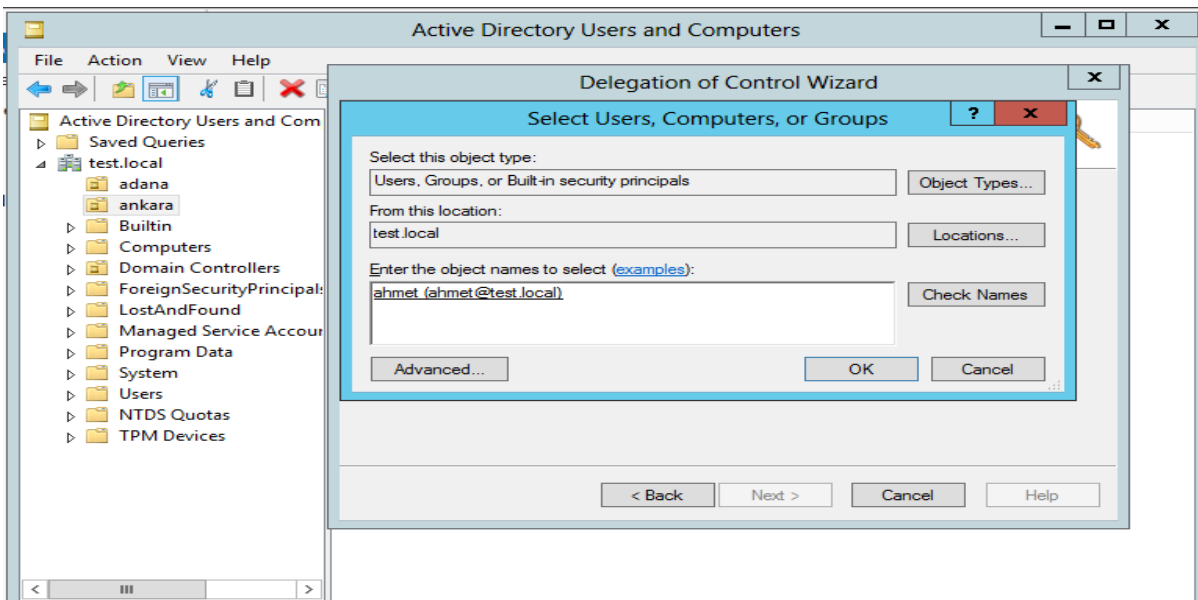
Active Directory Users and Computers

File Action View Help

Active Directory Users and Com
Saved Queries
test.local
adana
ankara
Builtin
Computers
Domain Controllers
ForeignSecurityPrincipals
LostAndFound
Managed Service Accour
Program Data
System
Users
NTDS Quotas
TPM Devices

Delegation of Control Wizard

Select Users, Computers, or Groups

Select this object type:
Users, Groups, or Built-in security principals
Object Types...
From this location:
test.local
Locations...
Enter the object names to select (examples):
ahmet (ahmet@test.local)
Check Names
Advanced...
OK
Cancel

< Back
Next >
Cancel
Help